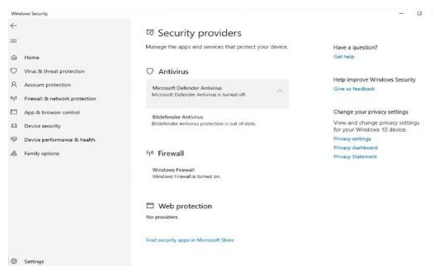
Windows Security

Home
Virus & threat protection
Account protection
Firewall & network protection
App & browser control
Device security
Device performance & health
Family options

Settings

Security providers

Manage the apps and services that protect your device.

Antivirus

Microsoft Defender Antivirus
Microsoft Defender Antivirus is turned off.

Bitdefender Antivirus
Bitdefender Antivirus protection is out of date.

Firewall

Windows Firewall
Windows Firewall is turned on.

Web protection

No providers

Find security apps in Microsoft Store

Have a question?
Get help

Help improve Windows Security
Give us feedback

Change your privacy settings
View and change privacy settings for your Windows 10 device.
Privacy settings
Privacy dashboard
Privacy Statement